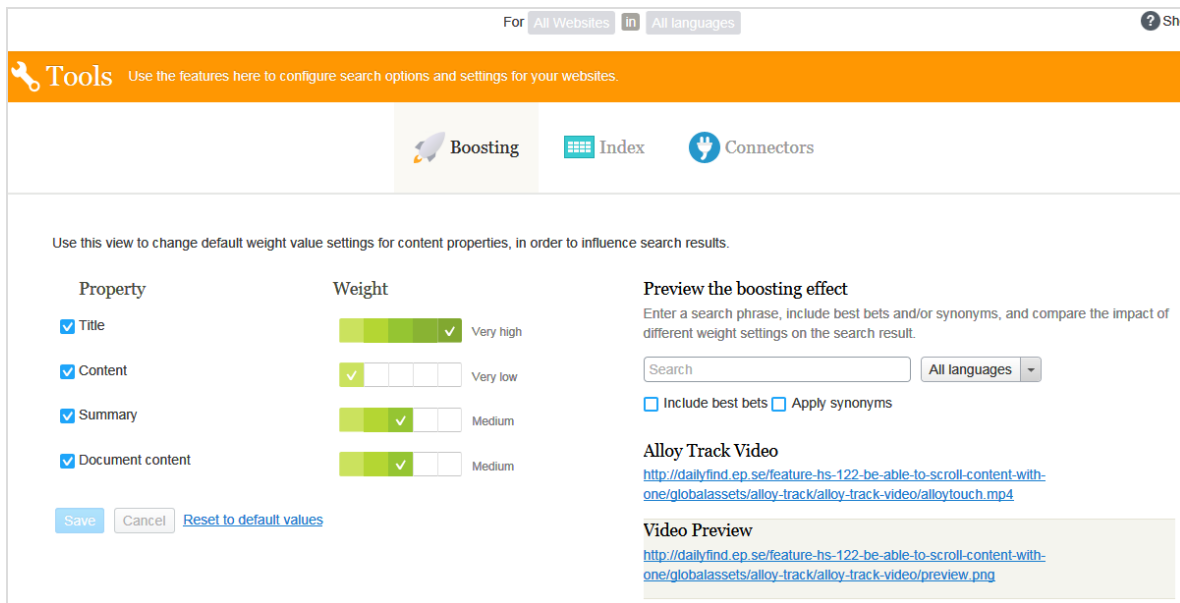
For All Websites in All languages

Sh

Tools Use the features here to configure search options and settings for your websites.

Boosting Index Connectors

Use this view to change default weight value settings for content properties, in order to influence search results.

Property

Weight

Title

Very high

Content

Very low

Summary

Medium

Document content

Medium

Save Cancel Reset to default values

Preview the boosting effect

Enter a search phrase, include best bets and/or synonyms, and compare the impact of different weight settings on the search result.

Search

All languages

Include best bets Apply synonyms

Alloy Track Video

http://dailyfind.ep.se/feature-hs-122-be-able-to-scroll-content-with-one/globalassets/alloy-track/alloy-track-video/alloytouch.mp4

Video Preview

http://dailyfind.ep.se/feature-hs-122-be-able-to-scroll-content-with-one/globalassets/alloy-track/alloy-track-video/preview.png